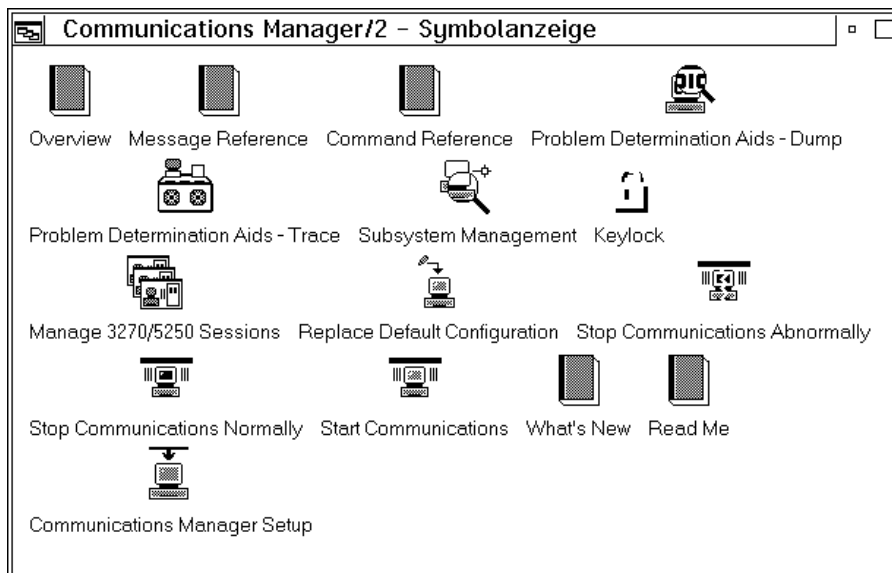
Communications Manager/2 - Symbolanzeige

Overview Message Reference Command Reference Problem Determination Aids - Dump

Problem Determination Aids - Trace Subsystem Management Keylock

Manage 3270/5250 Sessions Replace Default Configuration Stop Communications Abnormally

Stop Communications Normally Start Communications What's New Read Me

Communications Manager Setup